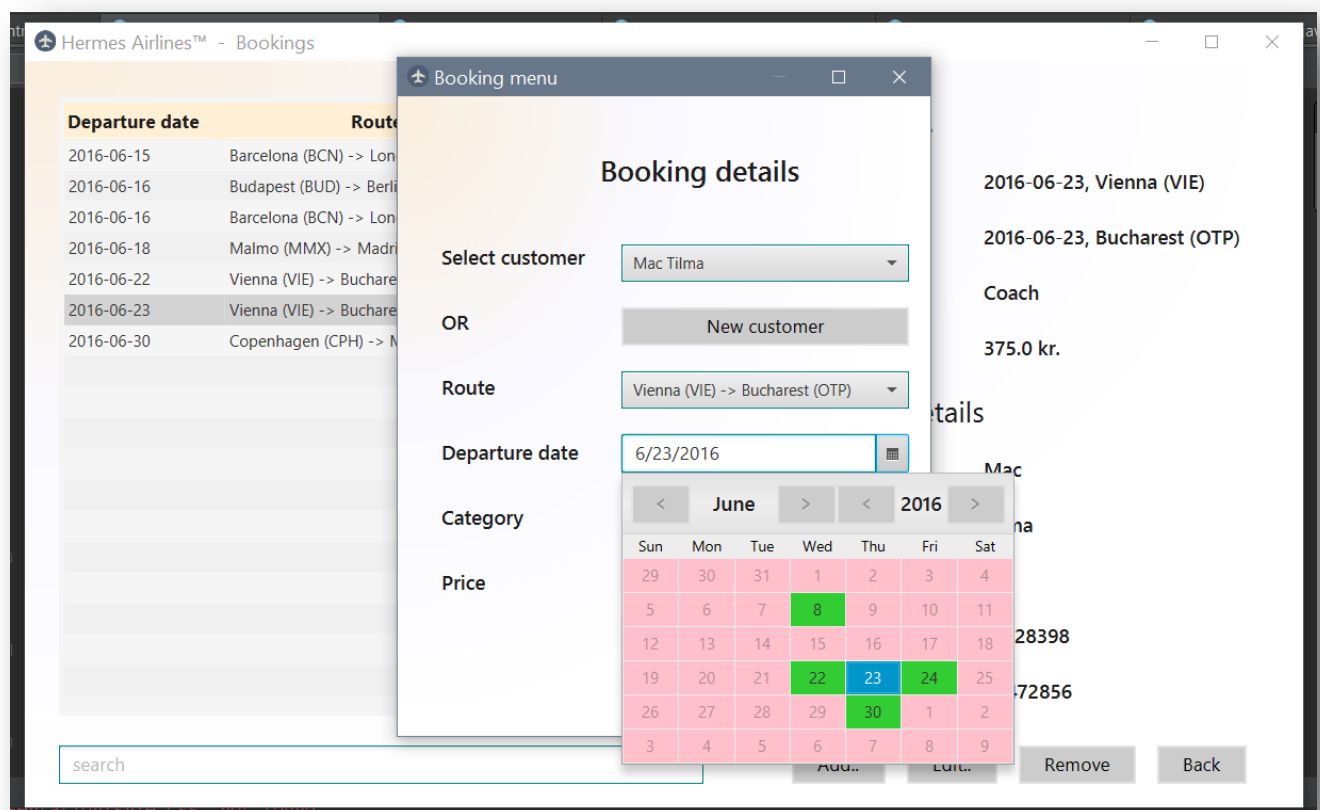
Hermes Airlines™ - Bookings

| Departure date | Route |
|---|---|
| 2016-06-15 | Barcelona (BCN) -> Lon |
| 2016-06-16 | Budapest (BUD) -> Berli |
| 2016-06-16 | Barcelona (BCN) -> Lon |
| 2016-06-18 | Malmo (MMX) -> Madri |
| 2016-06-22 | Vienna (VIE) -> Buchare |
| 2016-06-23 | Vienna (VIE) -> Buchare |
| 2016-06-30 | Copenhagen (CPH) -> M |

2016-06-23, Vienna (VIE)

2016-06-23, Bucharest (OTP)

Coach

375.0 kr.

etails

Mac

na

28398

72856

search

Add.. Edit.. Remove Back

Booking menu

Booking details

Select customer Mac Tilma

OR New customer

Route Vienna (VIE) -> Bucharest (OTP)

Departure date 6/23/2016

Category

Price

< June > < 2016 >

| Sun | Mon | Tue | Wed | Thu | Fri | Sat |
|---|---|---|---|---|---|---|
| 29 | 30 | 31 | 1 | 2 | 3 | 4 |
| 5 | 6 | 7 | 8 | 9 | 10 | 11 |
| 12 | 13 | 14 | 15 | 16 | 17 | 18 |
| 19 | 20 | 21 | 22 | 23 | 24 | 25 |
| 26 | 27 | 28 | 29 | 30 | 1 | 2 |
| 3 | 4 | 5 | 6 | 7 | 8 | 9 |